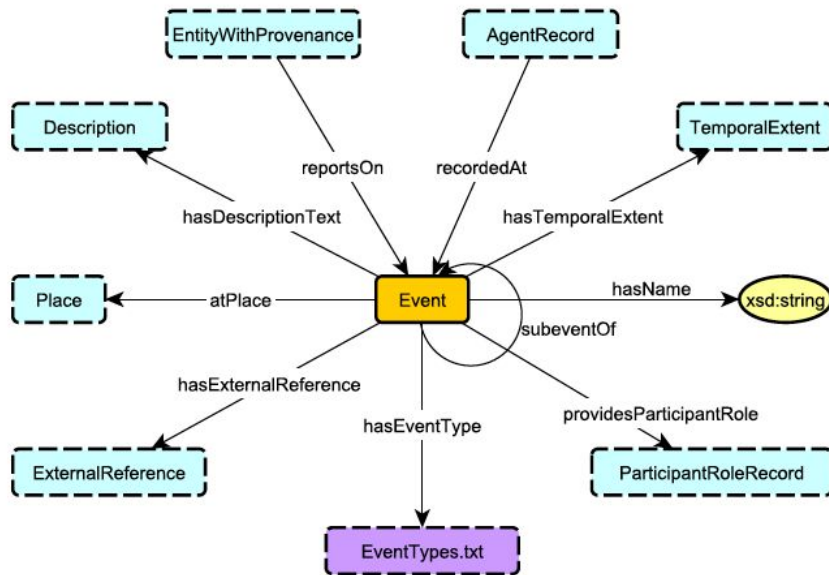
EntityWithProvenance

AgentRecord

Description

TemporalExtent

reportsOn

recordedAt

hasDescriptionText

hasTemporalExtent

Place

atPlace

Event

hasName

xsd:string

subeventOf

hasExternalReference

providesParticipantRole

hasEventType

ExternalReference

ParticipantRoleRecord

EventTypes.txt